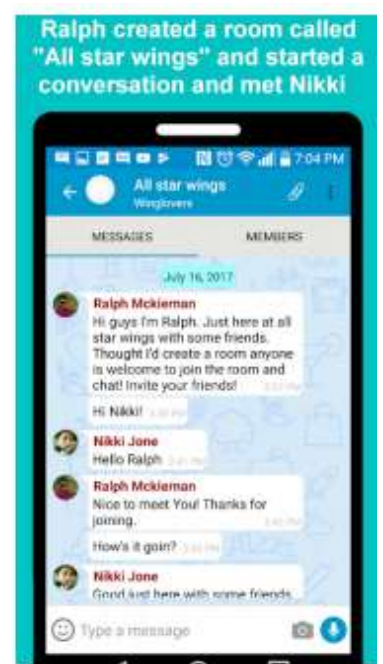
Ralph created a room called "All star wings" and started a conversation and met Nikki

7:04 PM

All star wings
Winglovers

MESSAGES

MEMBERS

July 16, 2017

Ralph Mckieman
Hi guys I'm Ralph. Just here at all star wings with some friends. Thought I'd create a room anyone is welcome to join the room and chat! Invite your friends! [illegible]

Hi Nikki! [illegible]

Nikki Jone
Hello Ralph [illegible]

Ralph Mckieman
Nice to meet You! Thanks for joining. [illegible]

How's it goin? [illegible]

Nikki Jone
Good just here with some friends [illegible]

Type a message